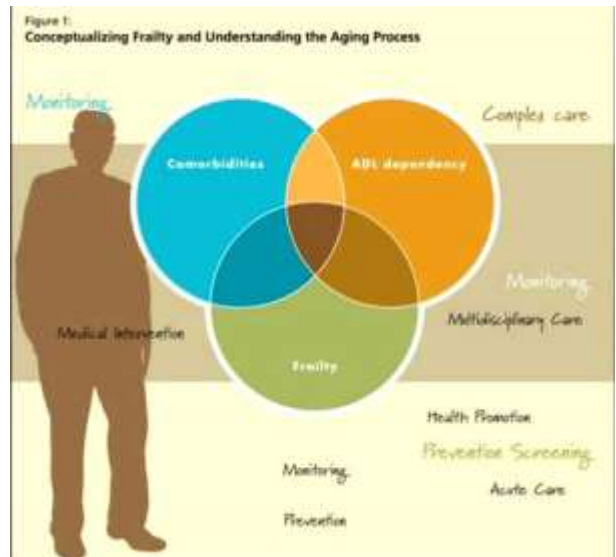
Figure 1:
Conceptualizing Frailty and Understanding the Aging Process

Monitoring

Complex care

Comorbidities

ADL dependency

Monitoring

Medical Intervention

Multidisciplinary Care

Frailty

Health Promotion

Prevention Screening

Monitoring

Acute Care

Prevention